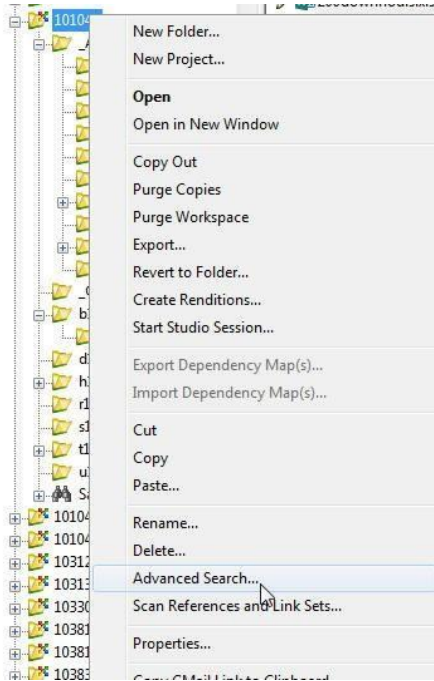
10104
_A
_(
b1
d1
h1
r1
s1
t1
u1
Sa
10104
10104
10312
10313
10330
10381
10381
10383

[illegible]

New Folder...
New Project...
Open
Open in New Window
Copy Out
Purge Copies
Purge Workspace
Export...
Revert to Folder...
Create Renditions...
Start Studio Session...
Export Dependency Map(s)...
Import Dependency Map(s)...
Cut
Copy
Paste...
Rename...
Delete...
Advanced Search...
Scan References and Link Sets...
Properties...
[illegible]